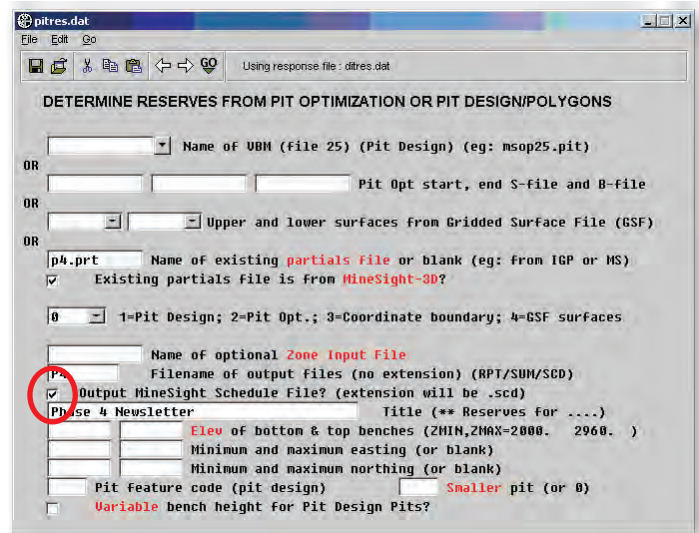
pitres.dat

File Edit Go

GO Using response file : ditres.dat

DETERMINE RESERVES FROM PIT OPTIMIZATION OR PIT DESIGN/POLYGONS

Name of UBM (file 25) (Pit Design) (eg: msop25.pit)

OR

Pit Opt start, end S-File and B-file

OR

Upper and lower surfaces from Gridded Surface File (GSF)

OR

p4.prt Name of existing partials File or blank (eg: from IGP or MS)

Existing partials file is from MineSight-3D?

0 1=Pit Design; 2=Pit Opt.; 3=Coordinate boundary; 4=GSF surfaces

Name of optional Zone Input File

P4 Filename of output files (no extension) (RPT/SUM/SCD)

Output MineSight Schedule File? (extension will be .scd)

Phase 4 Newsletter Title (** Reserves for ....)

Elev of bottom & top benches (ZMIN,ZMAX=2000. 2960. )

Minimum and maximum easting (or blank)

Minimum and maximum northing (or blank)

Pit feature code (pit design) Smaller pit (or 0)

Variable bench height for Pit Design Pits?